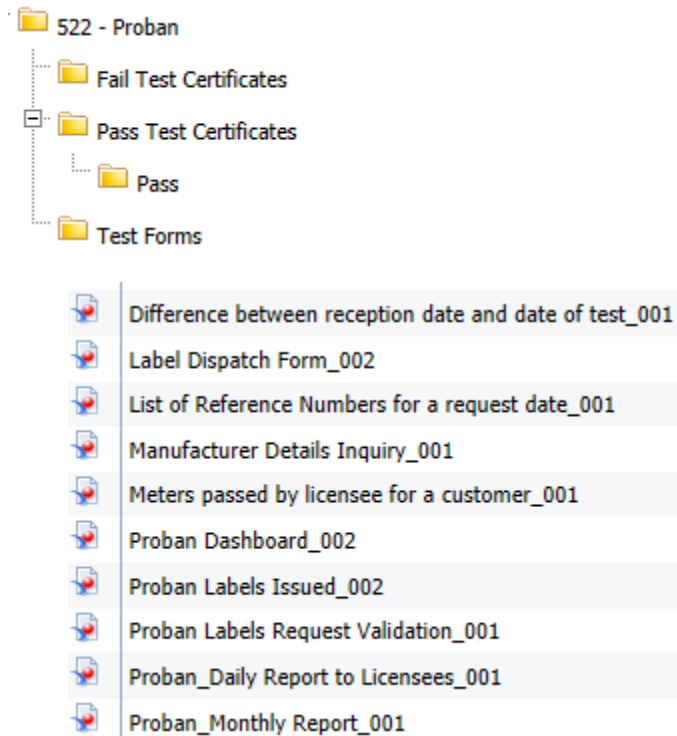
522 - Proban
Fail Test Certificates
Pass Test Certificates
Pass
Test Forms

Difference between reception date and date of test_001
Label Dispatch Form_002
List of Reference Numbers for a request date_001
Manufacturer Details Inquiry_001
Meters passed by licensee for a customer_001
Proban Dashboard_002
Proban Labels Issued_002
Proban Labels Request Validation_001
Proban_Daily Report to Licensees_001
Proban_Monthly Report_001